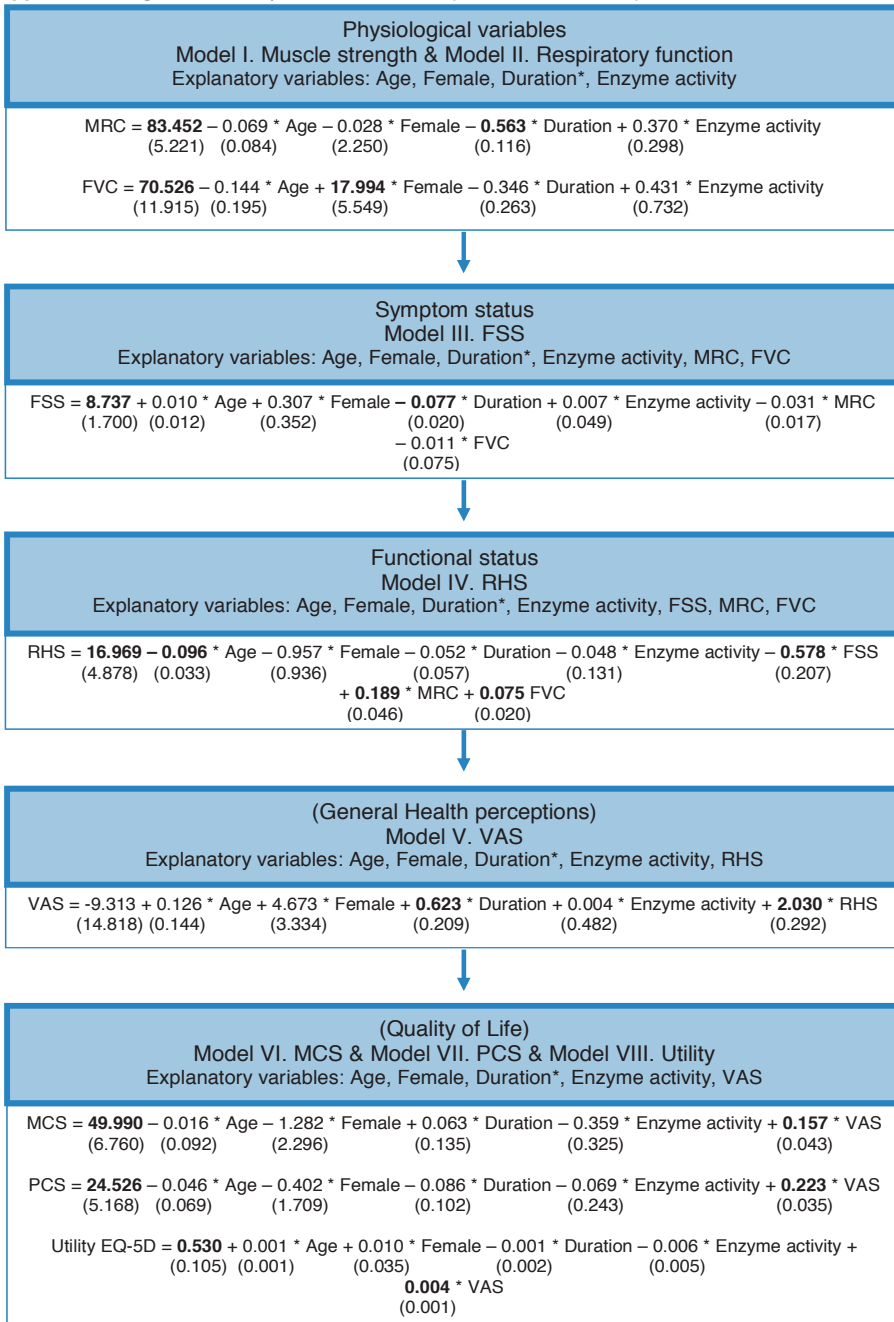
Physiological variables
Model I. Muscle strength & Model II. Respiratory function
Explanatory variables: Age, Female, Duration*, Enzyme activity

MRC = **83.452** – 0.069 * Age – 0.028 * Female – **0.563** * Duration + 0.370 * Enzyme activity
(5.221) (0.084) (2.250) (0.116) (0.298)

FVC = **70.526** – 0.144 * Age + **17.994** * Female – 0.346 * Duration + 0.431 * Enzyme activity
(11.915) (0.195) (5.549) (0.263) (0.732)

Symptom status
Model III. FSS
Explanatory variables: Age, Female, Duration*, Enzyme activity, MRC, FVC

FSS = **8.737** + 0.010 * Age + 0.307 * Female **– 0.077** * Duration + 0.007 * Enzyme activity – 0.031 * MRC
(1.700) (0.012) (0.352) (0.020) (0.049) (0.017)
– 0.011 * FVC
(0.075)

Functional status
Model IV. RHS
Explanatory variables: Age, Female, Duration*, Enzyme activity, FSS, MRC, FVC

RHS = **16.969 – 0.096** * Age – 0.957 * Female – 0.052 * Duration – 0.048 * Enzyme activity – **0.578** * FSS
(4.878) (0.033) (0.936) (0.057) (0.131) (0.207)
+ **0.189** * MRC + **0.075** FVC
(0.046) (0.020)

(General Health perceptions)
Model V. VAS
Explanatory variables: Age, Female, Duration*, Enzyme activity, RHS

VAS = -9.313 + 0.126 * Age + 4.673 * Female + **0.623** * Duration + 0.004 * Enzyme activity + **2.030** * RHS
(14.818) (0.144) (3.334) (0.209) (0.482) (0.292)

(Quality of Life)
Model VI. MCS & Model VII. PCS & Model VIII. Utility
Explanatory variables: Age, Female, Duration*, Enzyme activity, VAS

MCS = **49.990** – 0.016 * Age – 1.282 * Female + 0.063 * Duration – 0.359 * Enzyme activity + **0.157** * VAS
(6.760) (0.092) (2.296) (0.135) (0.325) (0.043)

PCS = **24.526** – 0.046 * Age – 0.402 * Female – 0.086 * Duration – 0.069 * Enzyme activity + **0.223** * VAS
(5.168) (0.069) (1.709) (0.102) (0.243) (0.035)

Utility EQ-5D = **0.530** + 0.001 * Age + 0.010 * Female – 0.001 * Duration – 0.006 * Enzyme activity +
(0.105) (0.001) (0.035) (0.002) (0.005)
**0.004** * VAS
(0.001)